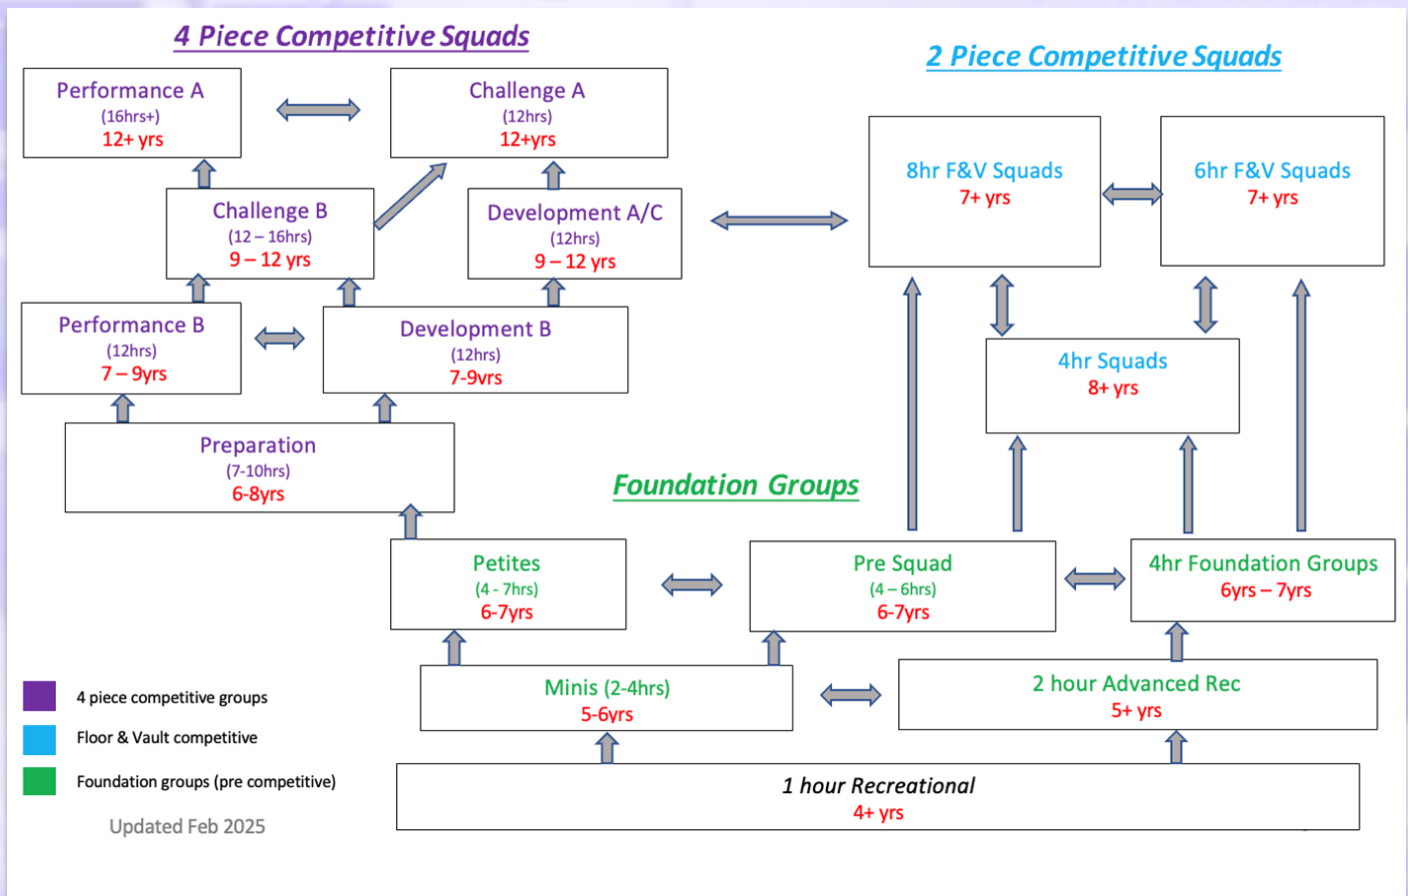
4 Piece Competitive Squads

2 Piece Competitive Squads

Performance A
(16hrs+)
12+ yrs

Challenge A
(12hrs)
12+yrs

8hr F&V Squads
7+ yrs

6hr F&V Squads
7+ yrs

Challenge B
(12 – 16hrs)
9 – 12 yrs

Development A/C
(12hrs)
9 – 12 yrs

Performance B
(12hrs)
7 – 9yrs

Development B
(12hrs)
7-9yrs

4hr Squads
8+ yrs

Preparation
(7-10hrs)
6-8yrs

Foundation Groups

Petites
(4 - 7hrs)
6-7yrs

Pre Squad
(4 – 6hrs)
6-7yrs

4hr Foundation Groups
6yrs – 7yrs

Minis (2-4hrs)
5-6yrs

2 hour Advanced Rec
5+ yrs

1 hour Recreational
4+ yrs

4 piece competitive groups
Floor & Vault competitive
Foundation groups (pre competitive)

Updated Feb 2025